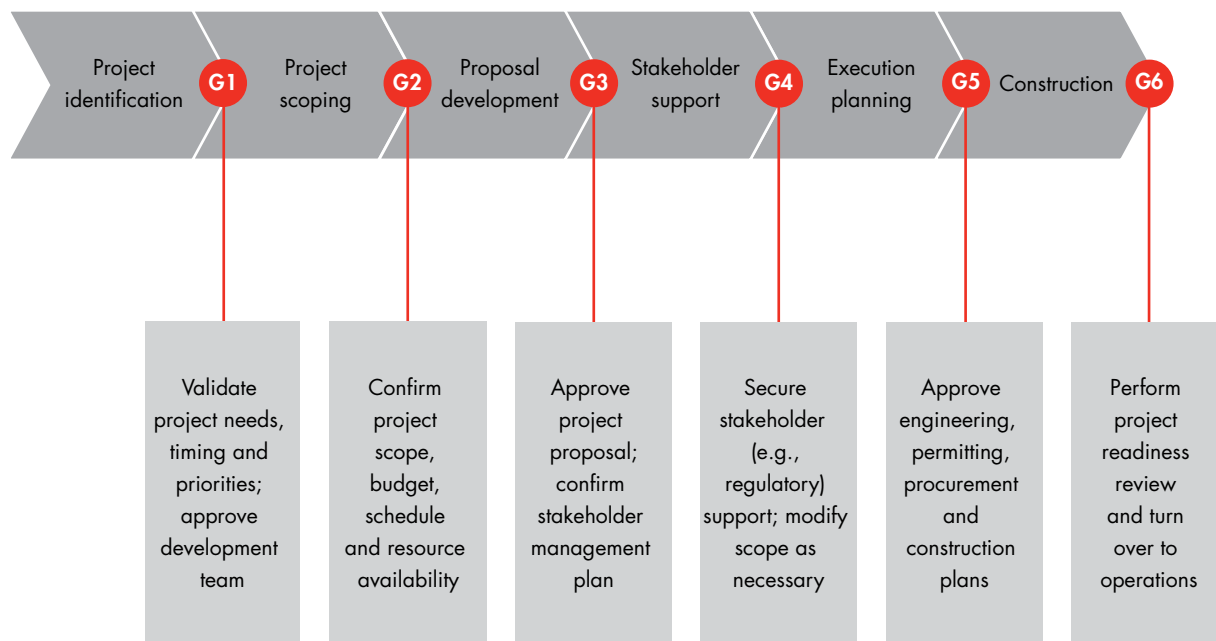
Project identification

G1

Project scoping

G2

Proposal development

G3

Stakeholder support

G4

Execution planning

G5

Construction

G6

Validate project needs, timing and priorities; approve development team

Confirm project scope, budget, schedule and resource availability

Approve project proposal; confirm stakeholder management plan

Secure stakeholder (e.g., regulatory) support; modify scope as necessary

Approve engineering, permitting, procurement and construction plans

Perform project readiness review and turn over to operations